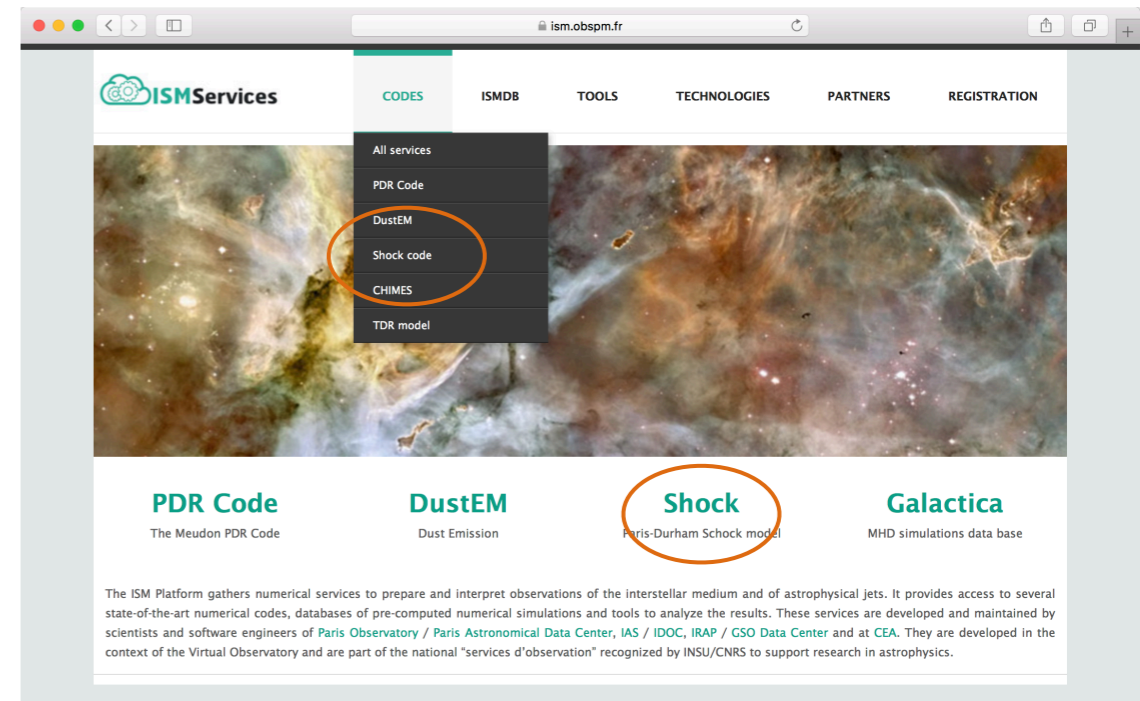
ism.obspm.fr

ISMServices

CODES ISMDB TOOLS TECHNOLOGIES PARTNERS REGISTRATION

All services
PDR Code
DustEM
Shock code
CHIMES
TDR model

PDR Code
The Meudon PDR Code

DustEM
Dust Emission

Shock
Paris-Durham Schock model

Galactica
MHD simulations data base

The ISM Platform gathers numerical services to prepare and interpret observations of the interstellar medium and of astrophysical jets. It provides access to several state-of-the-art numerical codes, databases of pre-computed numerical simulations and tools to analyze the results. These services are developed and maintained by scientists and software engineers of Paris Observatory / Paris Astronomical Data Center, IAS / IDOC, IRAP / GSO Data Center and at CEA. They are developed in the context of the Virtual Observatory and are part of the national "services d'observation" recognized by INSU/CNRS to support research in astrophysics.